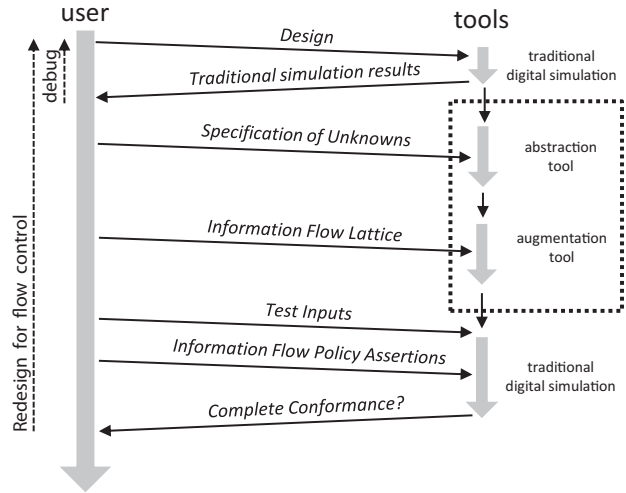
user

tools

debug

Redesign for flow control

Design

traditional digital simulation

Traditional simulation results

Specification of Unknowns

abstraction tool

Information Flow Lattice

augmentation tool

Test Inputs

Information Flow Policy Assertions

traditional digital simulation

Complete Conformance?